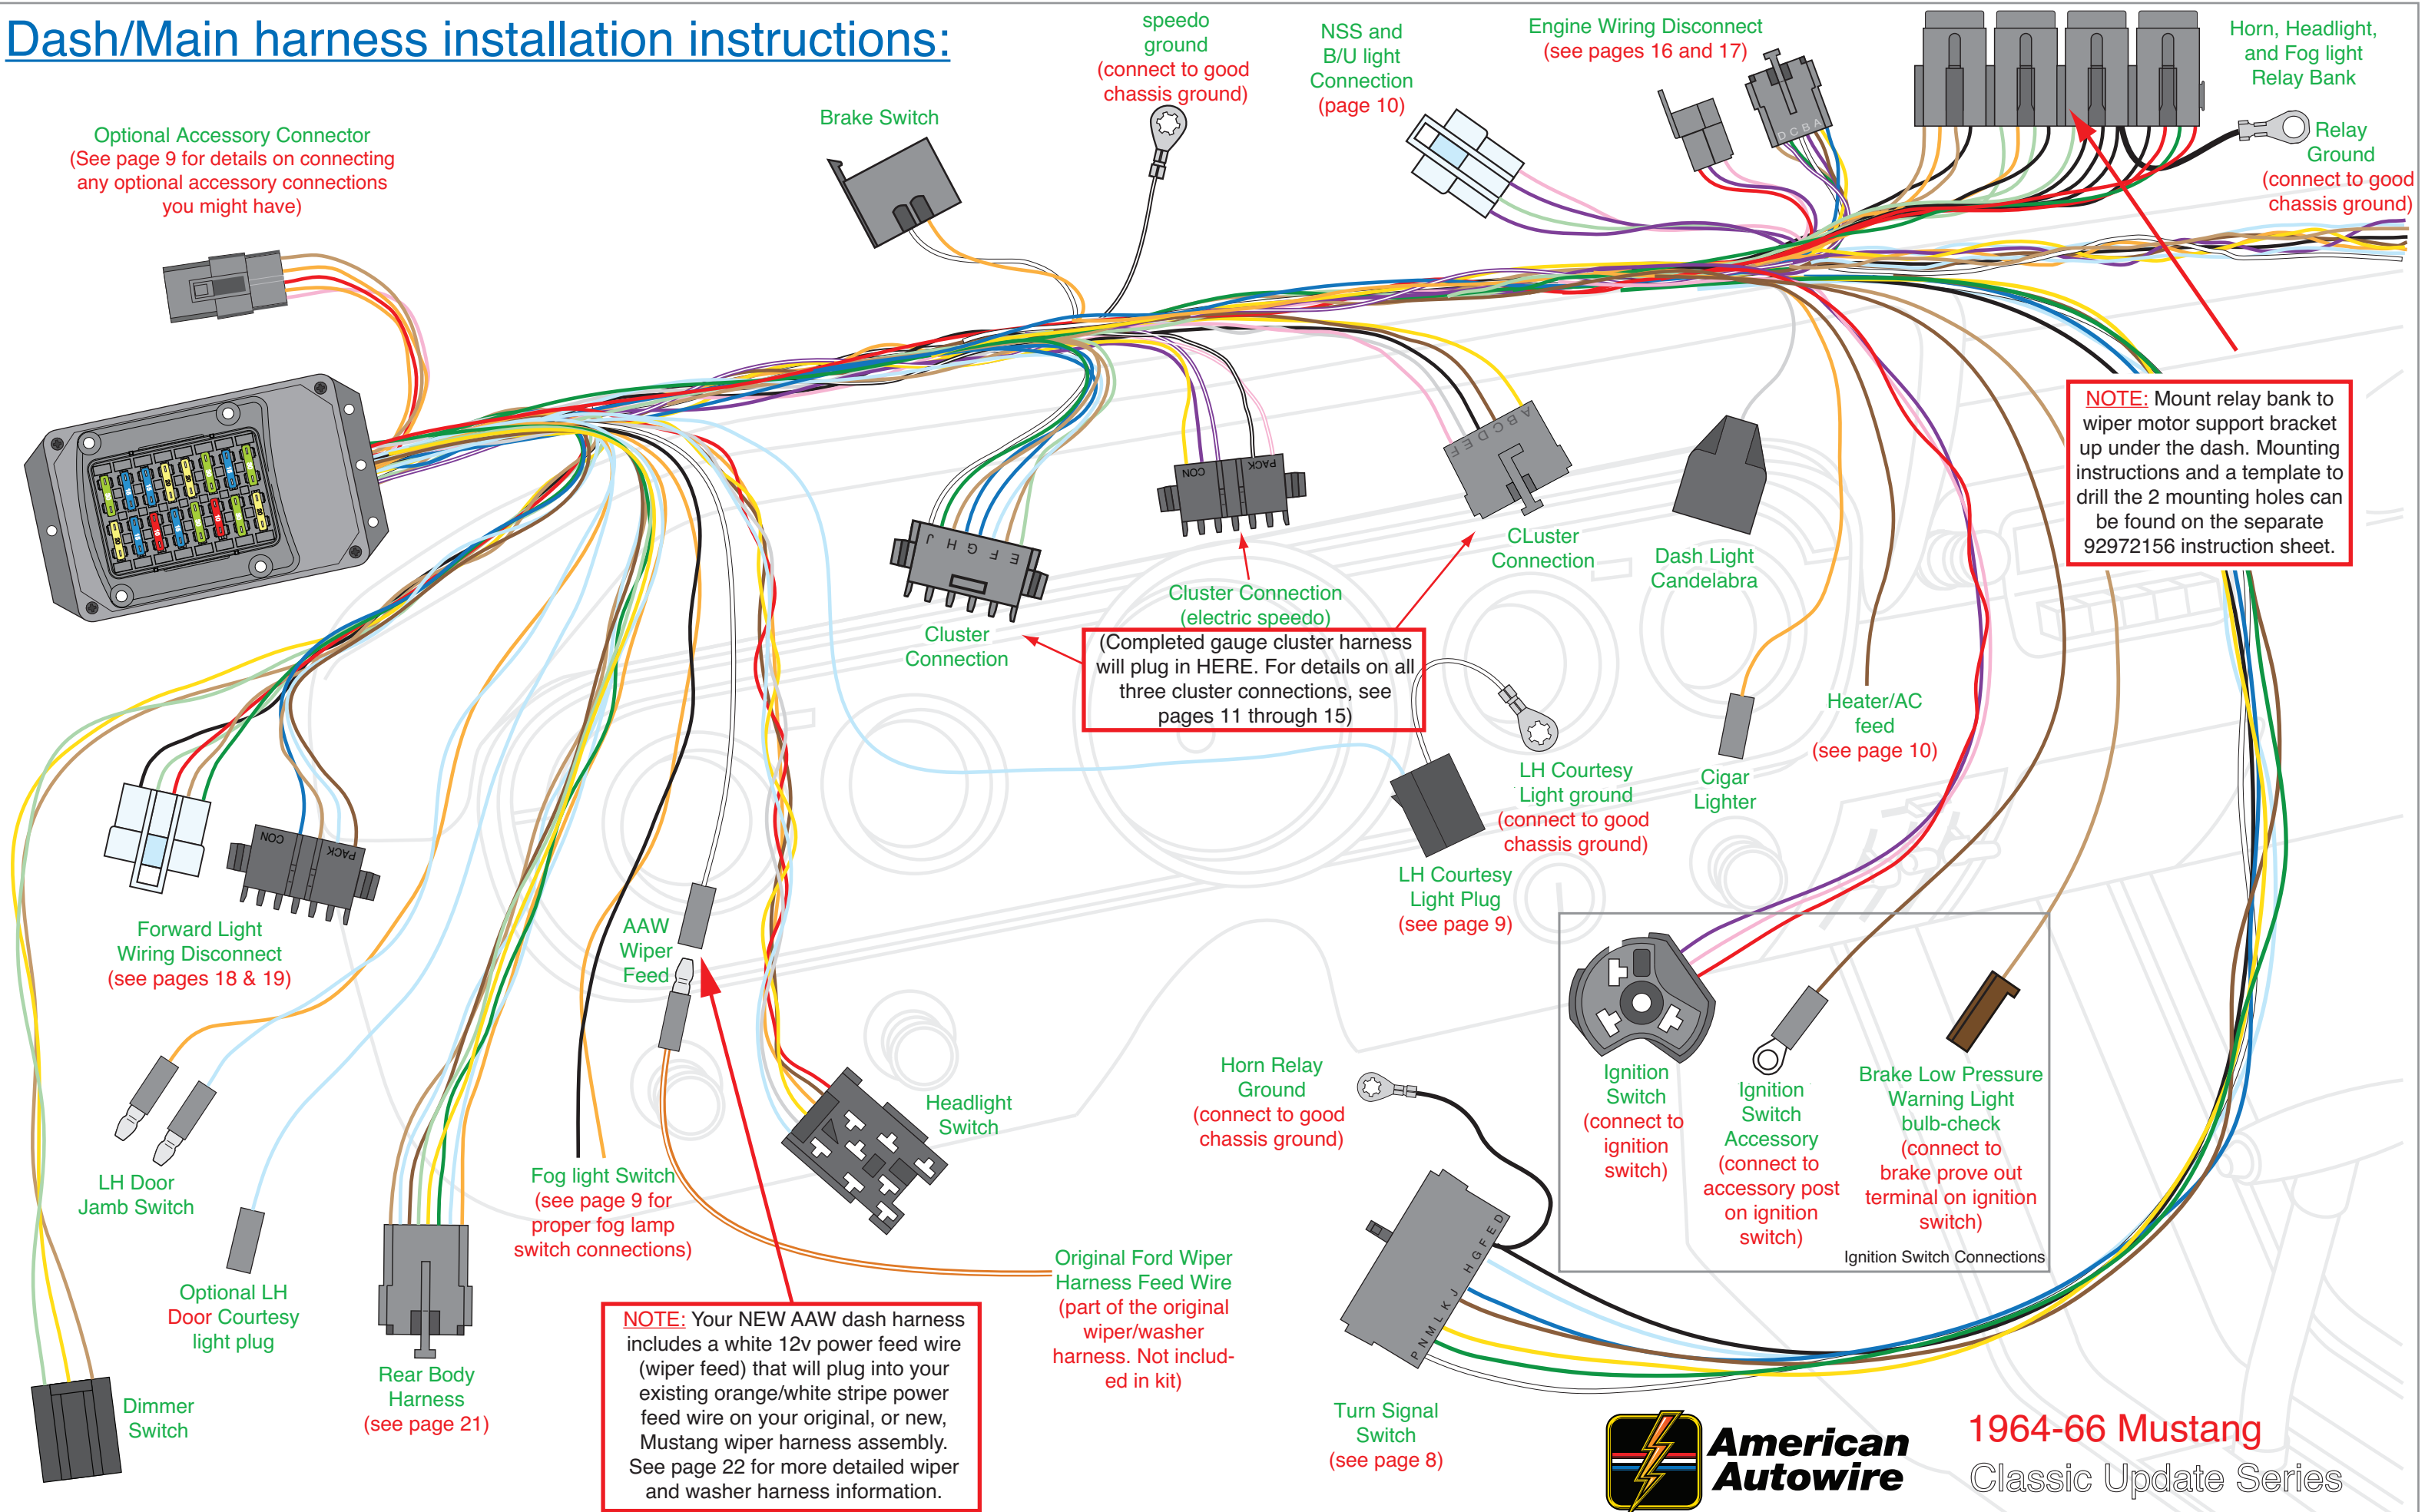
Dash/Main harness installation instructions:

speedo ground (connect to good chassis ground)

NSS and B/U light Connection (page 10)

Engine Wiring Disconnect (see pages 16 and 17)

Horn, Headlight, and Fog light Relay Bank

Relay Ground (connect to good chassis ground)

Brake Switch

Optional Accessory Connector (See page 9 for details on connecting any optional accessory connections you might have)

NOTE: Mount relay bank to wiper motor support bracket up under the dash. Mounting instructions and a template to drill the 2 mounting holes can be found on the separate 92972156 instruction sheet.

CON PACK

J H G F E

E D C B A

CLuster Connection

Dash Light Candelabra

Cluster Connection (electric speedo)

Cluster Connection

(Completed gauge cluster harness will plug in HERE. For details on all three cluster connections, see pages 11 through 15)

Heater/AC feed (see page 10)

LH Courtesy Light ground (connect to good chassis ground)

Cigar Lighter

LH Courtesy Light Plug (see page 9)

CON PACK

Forward Light Wiring Disconnect (see pages 18 & 19)

AAW Wiper Feed

Headlight Switch

Horn Relay Ground (connect to good chassis ground)

Ignition Switch (connect to ignition switch)

Ignition Switch Accessory (connect to accessory post on ignition switch)

Brake Low Pressure Warning Light bulb-check (connect to brake prove out terminal on ignition switch)

Ignition Switch Connections

LH Door Jamb Switch

Fog light Switch (see page 9 for proper fog lamp switch connections)

Original Ford Wiper Harness Feed Wire (part of the original wiper/washer harness. Not included in kit)

Optional LH Door Courtesy light plug

P N M L K J H G F E D

Rear Body Harness (see page 21)

NOTE: Your NEW AAW dash harness includes a white 12v power feed wire (wiper feed) that will plug into your existing orange/white stripe power feed wire on your original, or new, Mustang wiper harness assembly. See page 22 for more detailed wiper and washer harness information.

Turn Signal Switch (see page 8)

Dimmer Switch

American Autowire

1964-66 Mustang

Classic Update Series